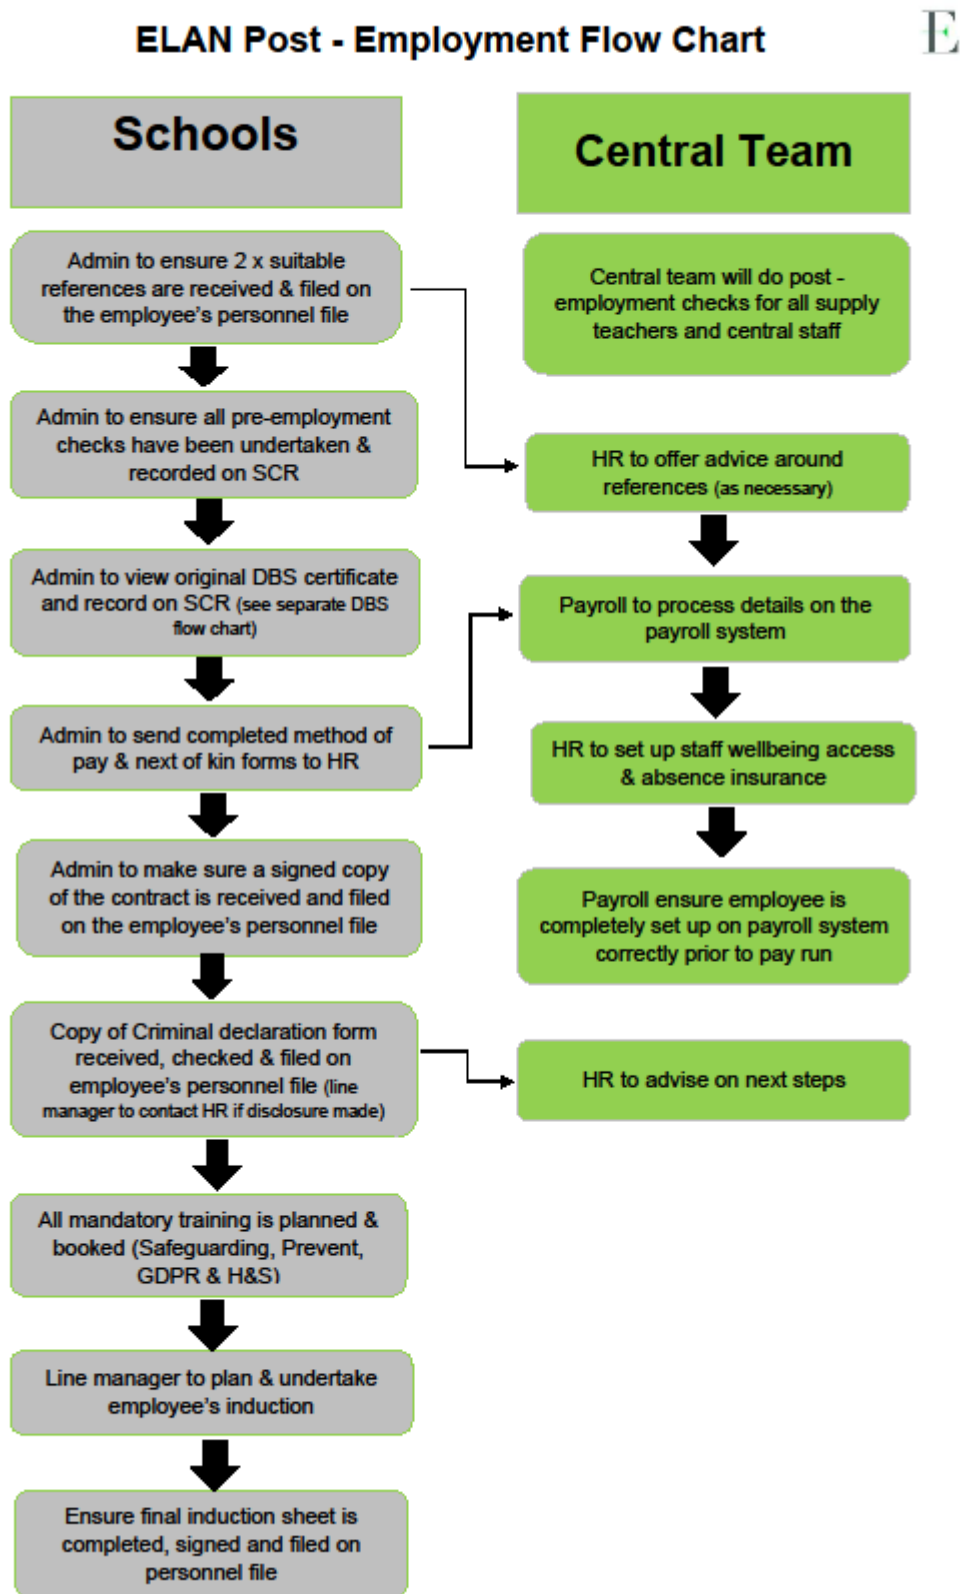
ELAN Post - Employment Flow Chart

E

Schools

Admin to ensure 2 x suitable references are received & filed on the employee's personnel file

Admin to ensure all pre-employment checks have been undertaken & recorded on SCR

Admin to view original DBS certificate and record on SCR (see separate DBS flow chart)

Admin to send completed method of pay & next of kin forms to HR

Admin to make sure a signed copy of the contract is received and filed on the employee's personnel file

Copy of Criminal declaration form received, checked & filed on employee's personnel file (line manager to contact HR if disclosure made)

All mandatory training is planned & booked (Safeguarding, Prevent, GDPR & H&S)

Line manager to plan & undertake employee's induction

Ensure final induction sheet is completed, signed and filed on personnel file

Central Team

Central team will do post - employment checks for all supply teachers and central staff

HR to offer advice around references (as necessary)

Payroll to process details on the payroll system

HR to set up staff wellbeing access & absence insurance

Payroll ensure employee is completely set up on payroll system correctly prior to pay run

HR to advise on next steps